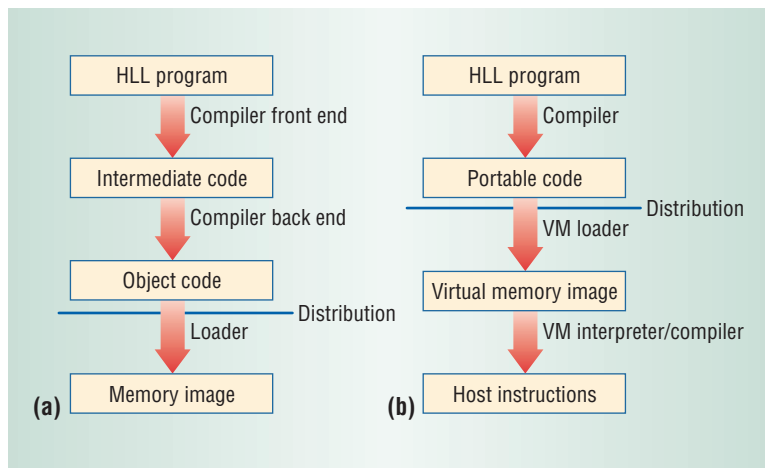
HLL program

Compiler front end

Intermediate code

Compiler back end

Object code

Distribution

Loader

Memory image

(a)

HLL program

Compiler

Portable code

Distribution

VM loader

Virtual memory image

VM interpreter/compiler

Host instructions

(b)